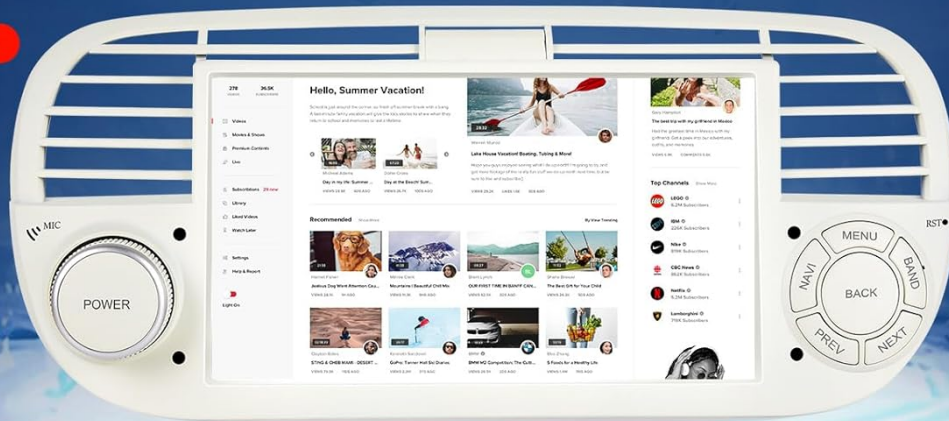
278
36.5K

Hello, Summer Vacation!

Videos
Movies & Shows
Premium Contents
Live

Subscriptions
Library
Liked Videos
Watch Later

Settings
Help & Report

Light On

Day in my life Summer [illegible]
Day at the Beach! Sum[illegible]

Lake House Vacation! Boating, Tubing & More!

Recommended
By View Trending

Jealous Dog Want Attention Cou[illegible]
Mountains | Relaxing Chill Mix
OUR FIRST TIME IN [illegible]
The Best Gift for Your Child

STING & GHEB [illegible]
GoPro: Turner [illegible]
BMW M2 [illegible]
5 Foods for a Healthy Life

The best trip with my girlfriend in Mexico

Top Channels
LEGO
IBM
Nike
CBC News
Netflix
Lamborghini

MIC
POWER
RST
MENU
NAVI
BAND
BACK
PREV
NEXT